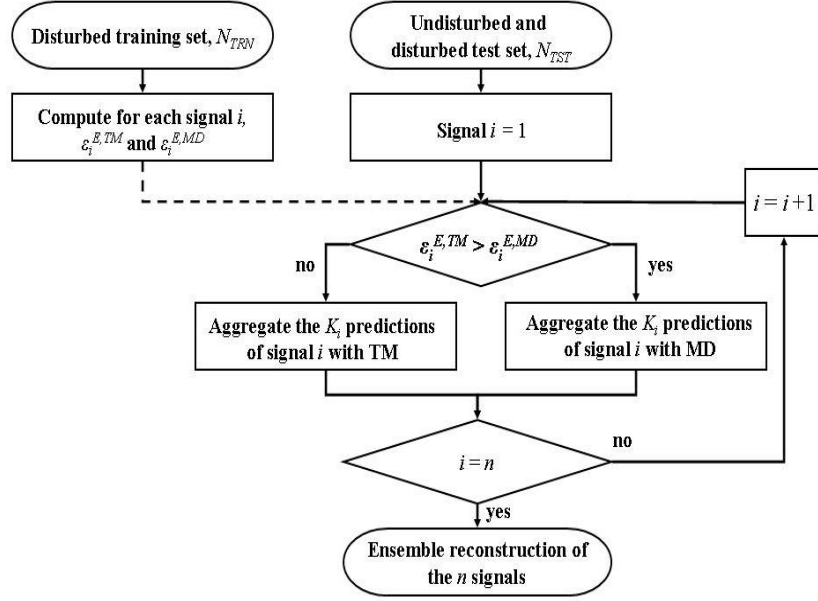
Disturbed training set, $N_{TRN}$

Undisturbed and disturbed test set, $N_{TST}$

Compute for each signal $i$, $\varepsilon_i^{E,TM}$ and $\varepsilon_i^{E,MD}$

Signal $i = 1$

$i = i + 1$

$\varepsilon_i^{E,TM} > \varepsilon_i^{E,MD}$

no

yes

Aggregate the $K_i$ predictions of signal $i$ with TM

Aggregate the $K_i$ predictions of signal $i$ with MD

$i = n$

no

yes

Ensemble reconstruction of the $n$ signals